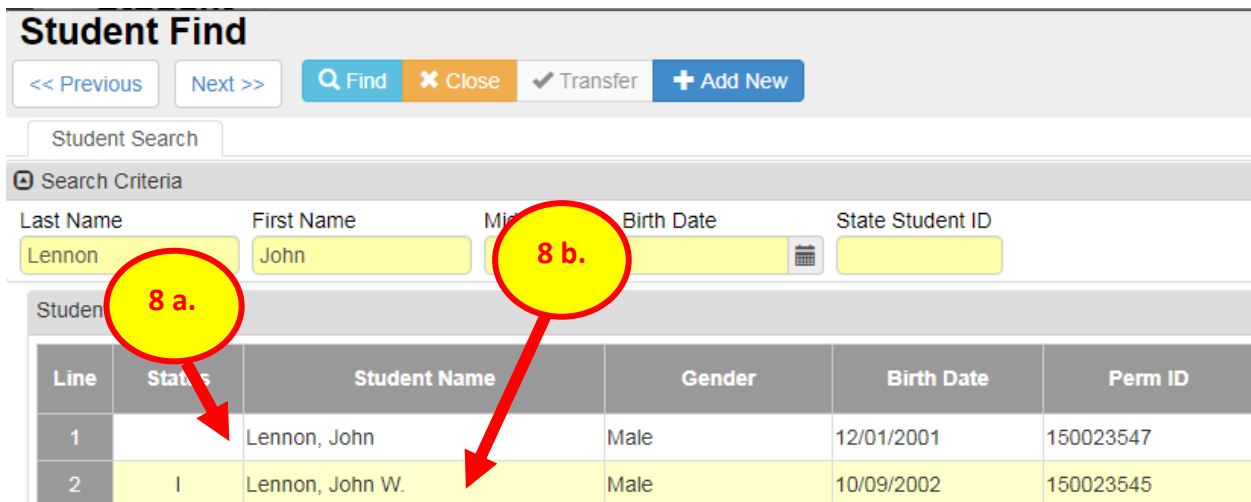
Student Find

<< Previous | Next >> | Find | Close | Transfer | Add New

Student Search

Search Criteria

Last Name: Lennon
First Name: John
Mid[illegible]
Birth Date
State Student ID

8 b.

8 a.

Studen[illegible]

| Line | Stat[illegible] | Student Name | Gender | Birth Date | Perm ID |
|---|---|---|---|---|---|
| 1 | | Lennon, John | Male | 12/01/2001 | 150023547 |
| 2 | I | Lennon, John W. | Male | 10/09/2002 | 150023545 |